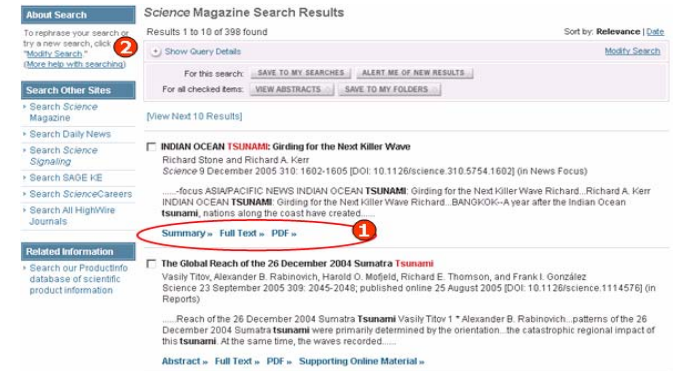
About Search

To rephrase your search or try a new search, click "Modify Search." (More help with searching)

2

Search Other Sites

Search Science Magazine
Search Daily News
Search Science Signaling
Search SAGE KE
Search ScienceCareers
Search All HighWire Journals

Related Information

Search our ProductInfo database of scientific product information

Science Magazine Search Results

Results 1 to 10 of 398 found

Sort by: Relevance | Date

Show Query Details

Modify Search

For this search: SAVE TO MY SEARCHES ALERT ME OF NEW RESULTS

For all checked items: VIEW ABSTRACTS SAVE TO MY FOLDERS

[View Next 10 Results]

INDIAN OCEAN TSUNAMI: Girding for the Next Killer Wave
Richard Stone and Richard A. Kerr
Science 9 December 2005 310: 1602-1605 [DOI: 10.1126/science.310.5754.1602] (in News Focus)

......-focus ASIA/PACIFIC NEWS INDIAN OCEAN TSUNAMI: Girding for the Next Killer Wave Richard...Richard A. Kerr INDIAN OCEAN TSUNAMI: Girding for the Next Killer Wave Richard...BANGKOK--A year after the Indian Ocean tsunami, nations along the coast have created......

Summary » Full Text » PDF »

1

The Global Reach of the 26 December 2004 Sumatra Tsunami
Vasily Titov, Alexander B. Rabinovich, Harold O. Mofjeld, Richard E. Thomson, and Frank I. González
Science 23 September 2005 309: 2045-2048; published online 25 August 2005 [DOI: 10.1126/science.1114576] (in Reports)

......Reach of the 26 December 2004 Sumatra Tsunami Vasily Titov 1 * Alexander B. Rabinovich...patterns of the 26 December 2004 Sumatra tsunami were primarily determined by the orientation...the catastrophic regional impact of this tsunami. At the same time, the waves recorded......

Abstract » Full Text » PDF » Supporting Online Material »